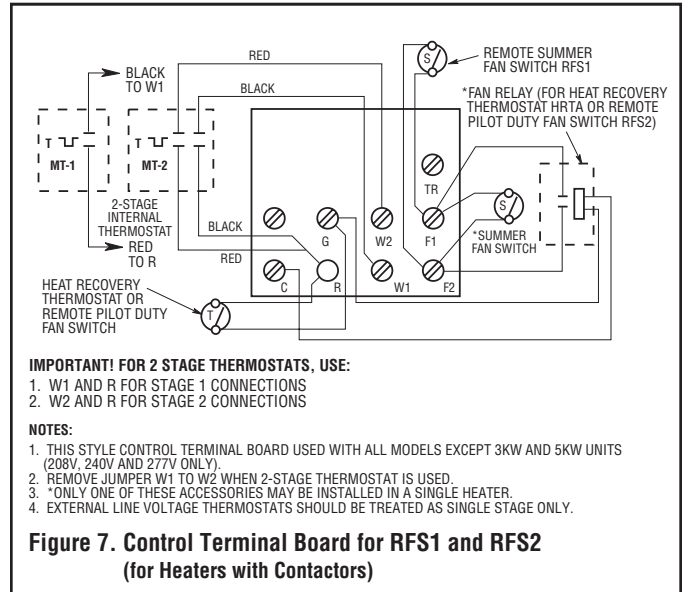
RED

BLACK TO W1

BLACK

REMOTE SUMMER FAN SWITCH RFS1

*FAN RELAY (FOR HEAT RECOVERY THERMOSTAT HRTA OR REMOTE PILOT DUTY FAN SWITCH RFS2)

MT-1

MT-2

S

TR

2-STAGE INTERNAL THERMOSTAT

RED TO R

BLACK

RED

G

W2

F1

S

*SUMMER FAN SWITCH

C

R

W1

F2

HEAT RECOVERY THERMOSTAT OR REMOTE PILOT DUTY FAN SWITCH

T

**IMPORTANT! FOR 2 STAGE THERMOSTATS, USE:**
1. W1 AND R FOR STAGE 1 CONNECTIONS
2. W2 AND R FOR STAGE 2 CONNECTIONS

**NOTES:**
1. THIS STYLE CONTROL TERMINAL BOARD USED WITH ALL MODELS EXCEPT 3KW AND 5KW UNITS (208V, 240V AND 277V ONLY).
2. REMOVE JUMPER W1 TO W2 WHEN 2-STAGE THERMOSTAT IS USED.
3. *ONLY ONE OF THESE ACCESSORIES MAY BE INSTALLED IN A SINGLE HEATER.
4. EXTERNAL LINE VOLTAGE THERMOSTATS SHOULD BE TREATED AS SINGLE STAGE ONLY.

**Figure 7. Control Terminal Board for RFS1 and RFS2 (for Heaters with Contactors)**